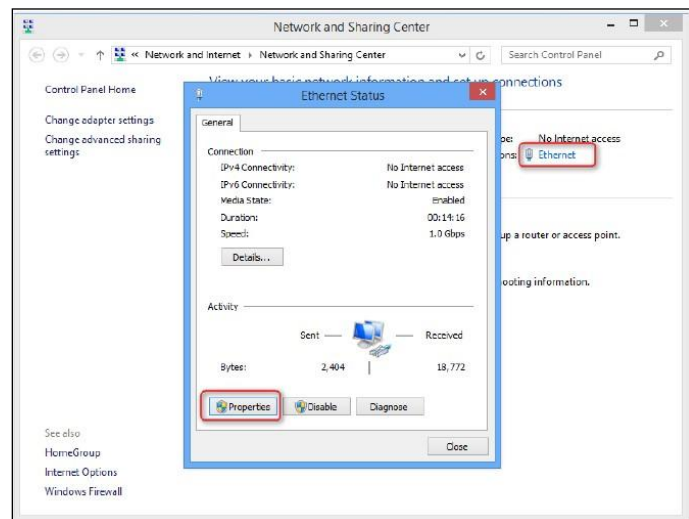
Network and Sharing Center

« Network and Internet › Network and Sharing Center

Search Control Panel

Control Panel Home

Change adapter settings

Change advanced sharing settings

View your basic network information and set up connections

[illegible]pe: No Internet access

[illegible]ons: Ethernet

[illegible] up a router or access point.

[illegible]ooting information.

See also

HomeGroup

Internet Options

Windows Firewall

Ethernet Status

General

Connection

IPv4 Connectivity: No Internet access

IPv6 Connectivity: No Internet access

Media State: Enabled

Duration: 00:14:16

Speed: 1.0 Gbps

Details...

Activity

Sent — — Received

Bytes: 2,404 | 18,772

Properties

Disable

Diagnose

Close